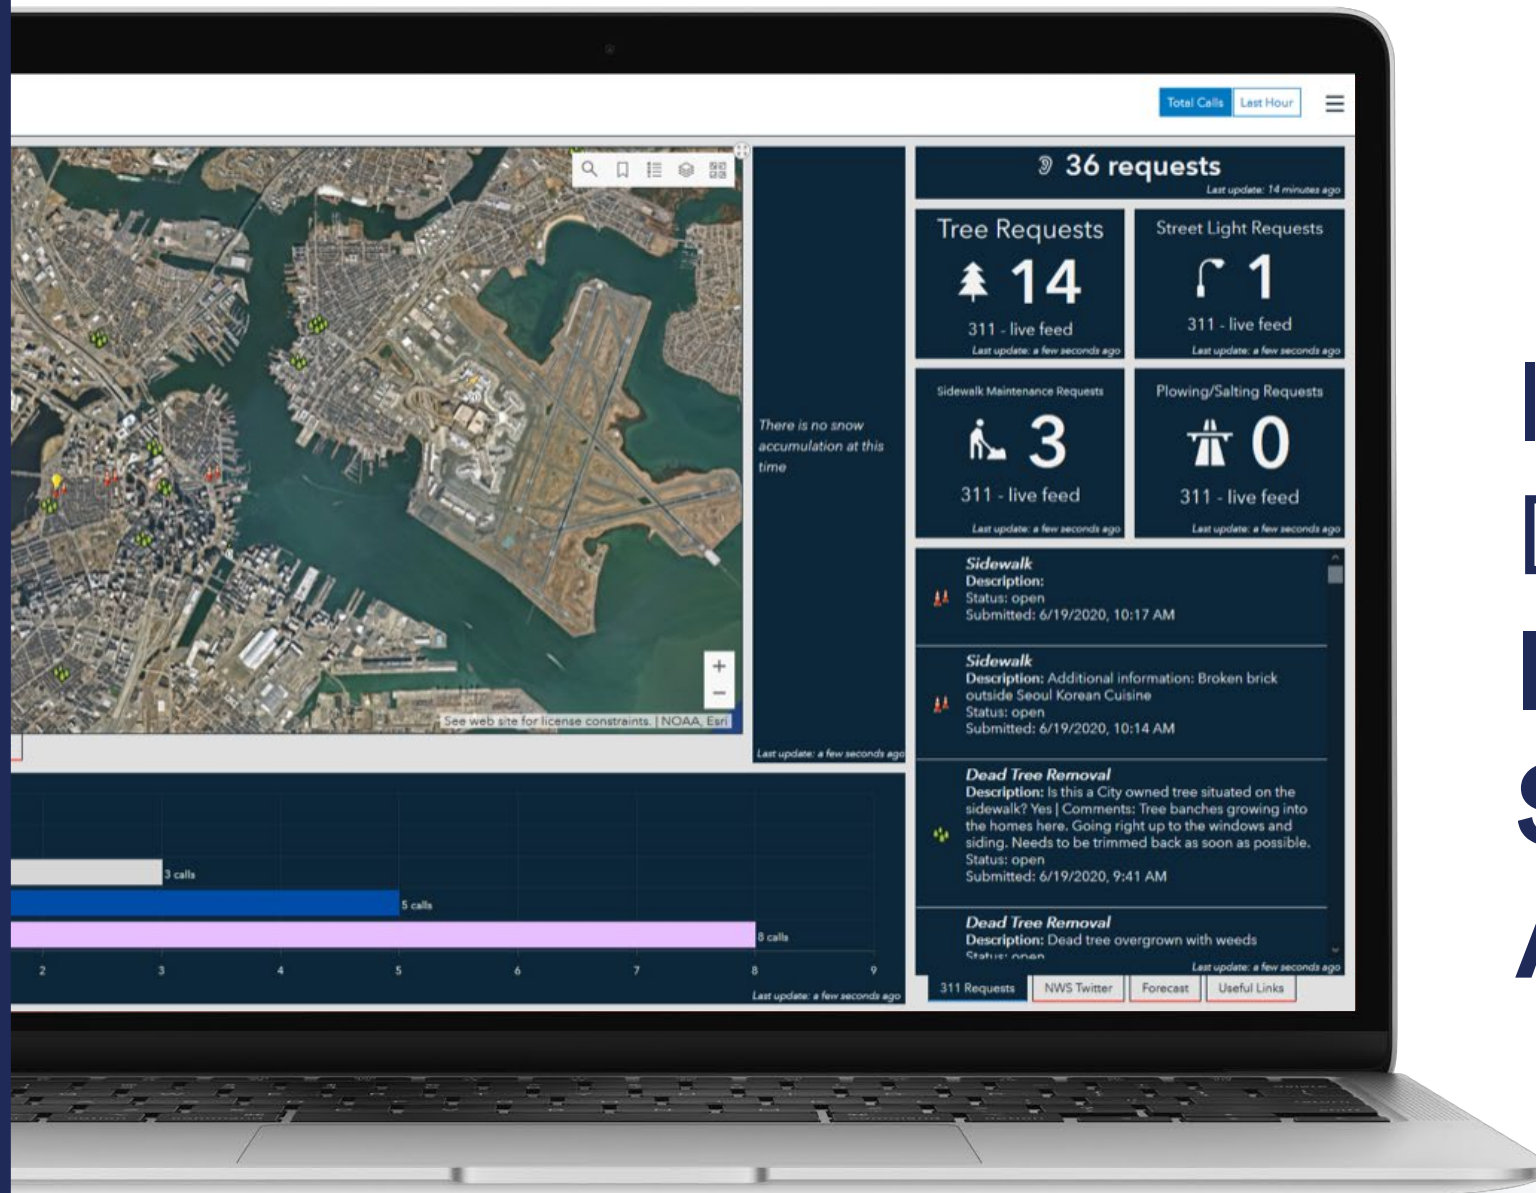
Total Calls Last Hour

36 requests
Last update: 14 minutes ago

Tree Requests
14
311 - live feed
Last update: a few seconds ago

Street Light Requests
1
311 - live feed
Last update: a few seconds ago

Sidewalk Maintenance Requests
3
311 - live feed
Last update: a few seconds ago

Plowing/Salting Requests
0
311 - live feed
Last update: a few seconds ago

There is no snow accumulation at this time

Last update: a few seconds ago

See web site for license constraints. | NOAA, Esri

Sidewalk
Description:
Status: open
Submitted: 6/19/2020, 10:17 AM

Sidewalk
Description: Additional information: Broken brick outside Seoul Korean Cuisine
Status: open
Submitted: 6/19/2020, 10:14 AM

Dead Tree Removal
Description: Is this a City owned tree situated on the sidewalk? Yes | Comments: Tree banches growing into the homes here. Going right up to the windows and siding. Needs to be trimmed back as soon as possible.
Status: open
Submitted: 6/19/2020, 9:41 AM

Dead Tree Removal
Description: Dead tree overgrown with weeds
Status: open
Last update: a few seconds ago

311 Requests | NWS Twitter | Forecast | Useful Links

3 calls
5 calls
8 calls
2 3 4 5 6 7 8 9
Last update: a few seconds ago

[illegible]